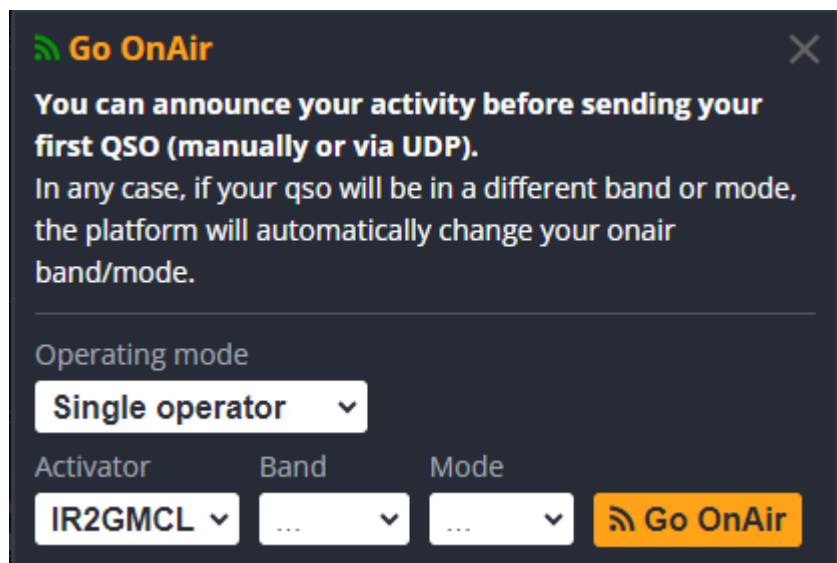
Go OnAir

×

**You can announce your activity before sending your first QSO (manually or via UDP).**
In any case, if your qso will be in a different band or mode, the platform will automatically change your onair band/mode.

Operating mode
Single operator

Activator
IR2GMCL

Band
...

Mode
...

Go OnAir